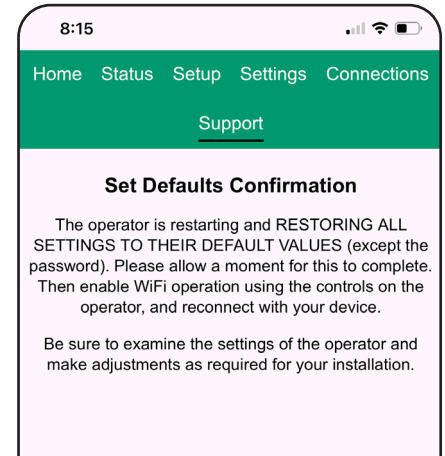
8:15

Home Status Setup Settings Connections

Support

Set Defaults Confirmation

The operator is restarting and RESTORING ALL SETTINGS TO THEIR DEFAULT VALUES (except the password). Please allow a moment for this to complete. Then enable WiFi operation using the controls on the operator, and reconnect with your device.

Be sure to examine the settings of the operator and make adjustments as required for your installation.